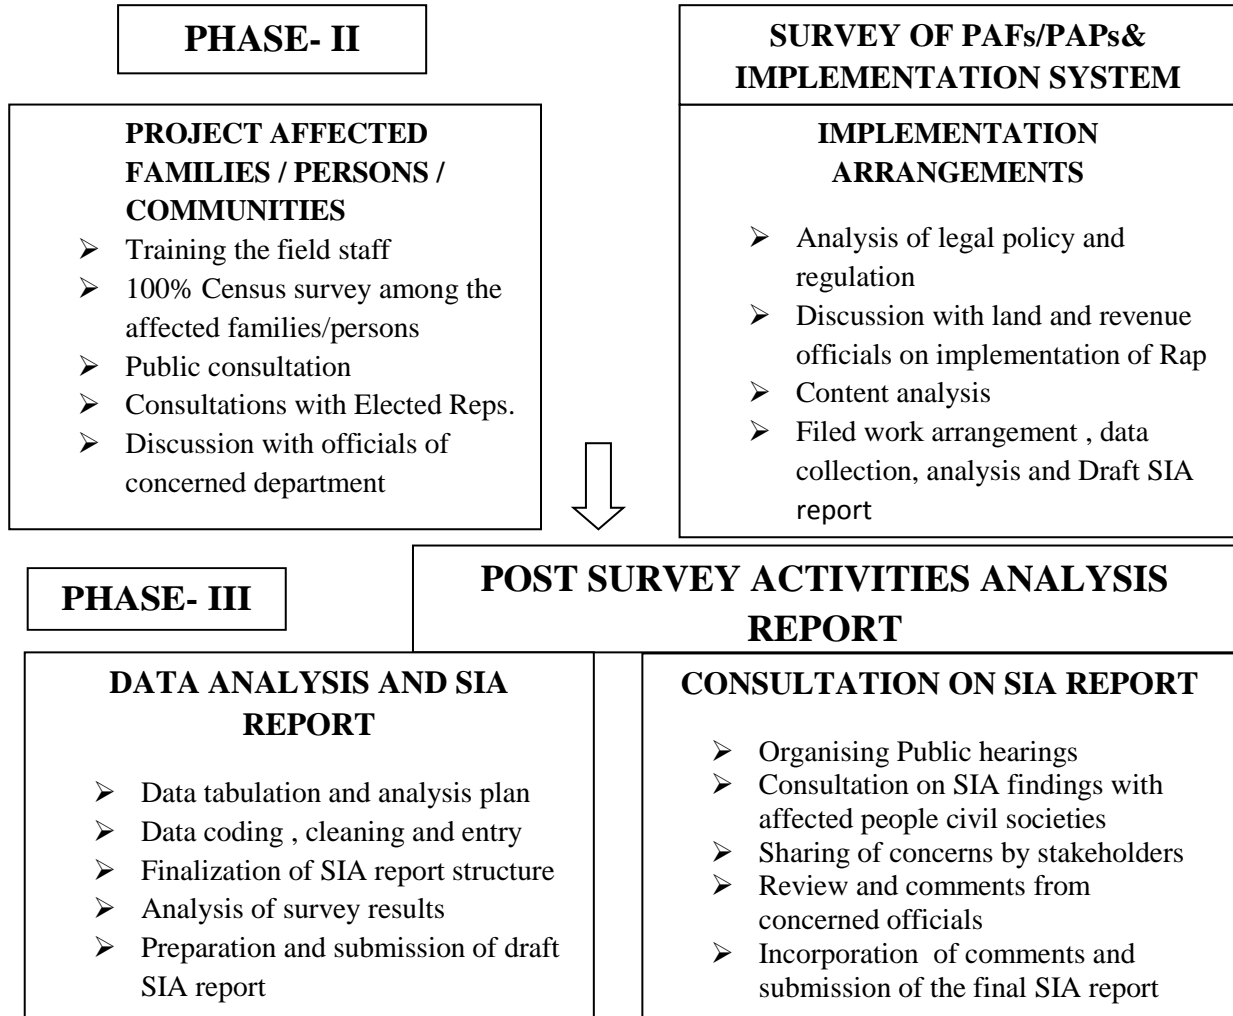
PHASE- II

SURVEY OF PAFs/PAPs& IMPLEMENTATION SYSTEM

PROJECT AFFECTED FAMILIES / PERSONS / COMMUNITIES

- Training the field staff
- 100% Census survey among the affected families/persons
- Public consultation
- Consultations with Elected Reps.
- Discussion with officials of concerned department

IMPLEMENTATION ARRANGEMENTS

- Analysis of legal policy and regulation
- Discussion with land and revenue officials on implementation of Rap
- Content analysis
- Filed work arrangement , data collection, analysis and Draft SIA report

PHASE- III

POST SURVEY ACTIVITIES ANALYSIS REPORT

DATA ANALYSIS AND SIA REPORT

- Data tabulation and analysis plan
- Data coding , cleaning and entry
- Finalization of SIA report structure
- Analysis of survey results
- Preparation and submission of draft SIA report

CONSULTATION ON SIA REPORT

- Organising Public hearings
- Consultation on SIA findings with affected people civil societies
- Sharing of concerns by stakeholders
- Review and comments from concerned officials
- Incorporation of comments and submission of the final SIA report